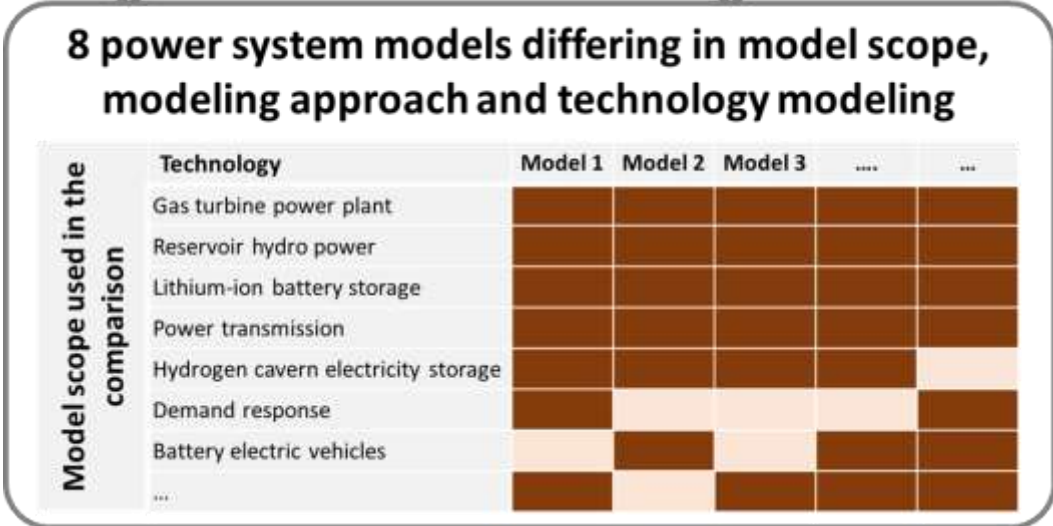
8 power system models differing in model scope, modeling approach and technology modeling

Model scope used in the comparison

| Technology | Model 1 | Model 2 | Model 3 | .... | ... |
|---|---|---|---|---|---|
| Gas turbine power plant | | | | | |
| Reservoir hydro power | | | | | |
| Lithium-ion battery storage | | | | | |
| Power transmission | | | | | |
| Hydrogen cavern electricity storage | | | | | |
| Demand response | | | | | |
| Battery electric vehicles | | | | | |
| ... | | | | | |